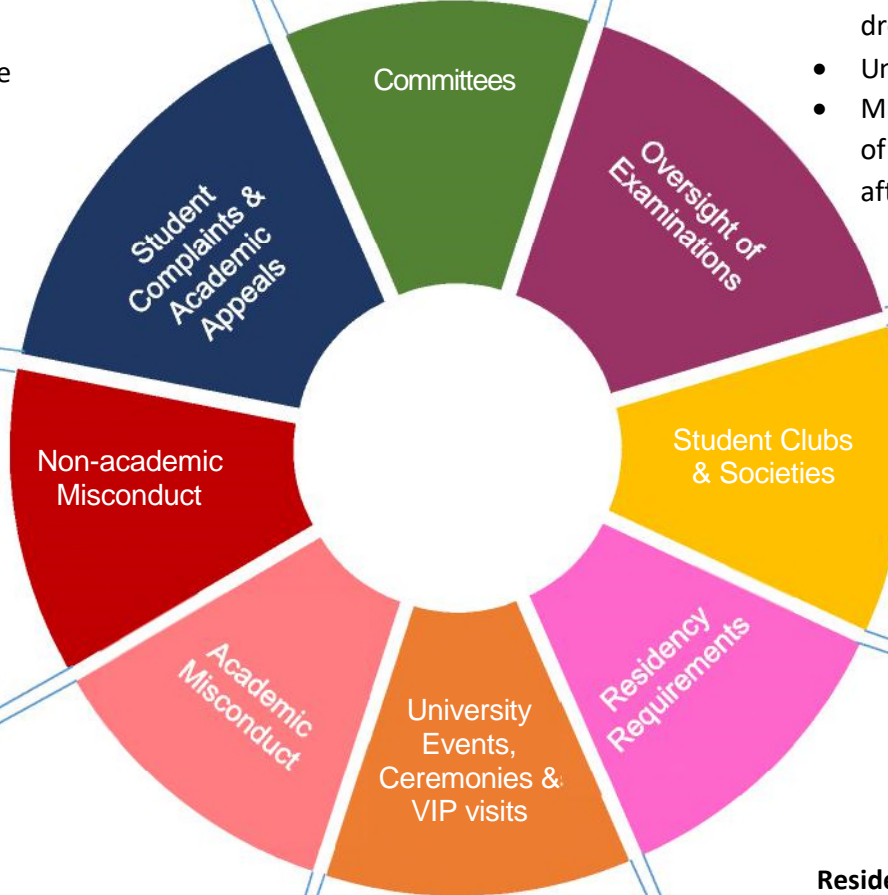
e

dr
• Ur
• M
of
aft

Committees

Oversight of Examinations

Student Complaints & Academic Appeals

Non-academic Misconduct

Student Clubs & Societies

Academic Misconduct

University Events, Ceremonies & VIP visits

Residency Requirements

Reside